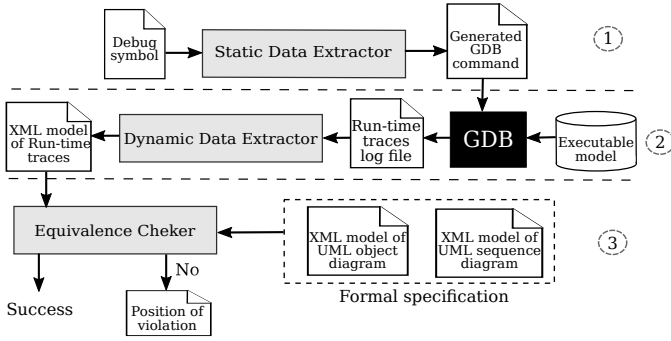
Debug symbol

Static Data Extractor

Generated GDB command

1

XML model of Run-time traces

Dynamic Data Extractor

Run-time traces log file

GDB

Executable model

2

Equivalence Cheker

XML model of UML object diagram

XML model of UML sequence diagram

3

No

Success

Position of violation

Formal specification